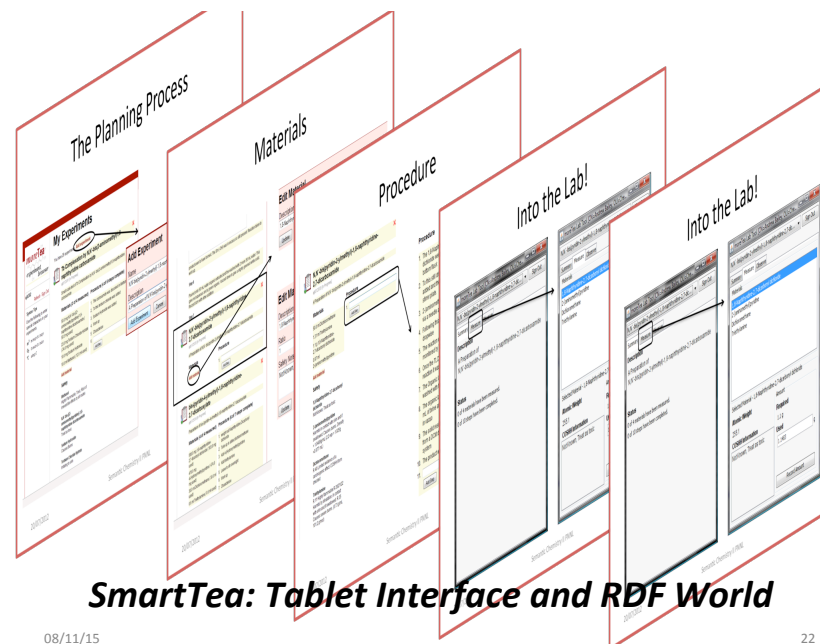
The Planning Process

My Experiments

Add Experiment

Materials

Edit Material

Edit Material

Procedure

Procedure

Into the Lab!

Description

Status

Into the Lab!

Description

Status

Semantic Chemistry © RMD

SmartTea: Tablet Interface and RDF World

08/11/15

22